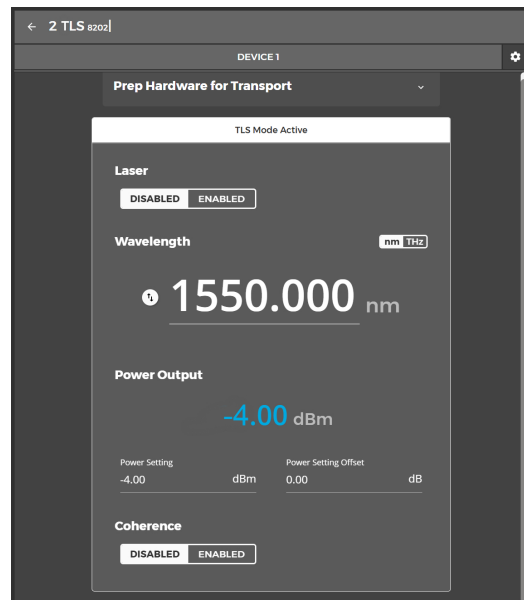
← 2 TLS 8202

DEVICE 1

Prep Hardware for Transport

TLS Mode Active

Laser

DISABLED ENABLED

Wavelength

nm THz

1550.000 nm

Power Output

-4.00 dBm

Power Setting
-4.00 dBm

Power Setting Offset
0.00 dB

Coherence

DISABLED ENABLED